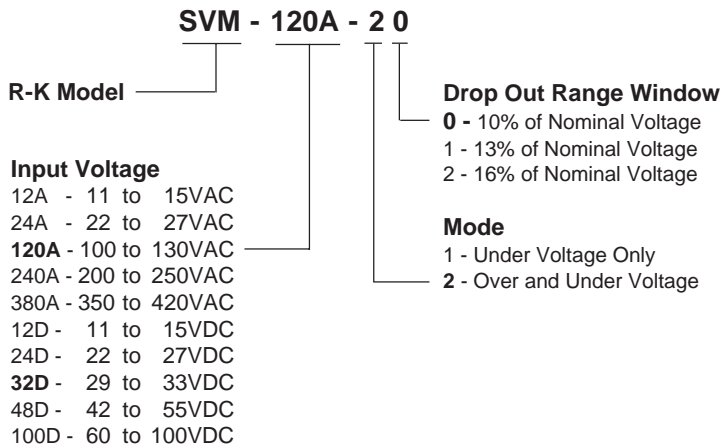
SVM - 120A - 2 0

R-K Model

Input Voltage
12A - 11 to 15VAC
24A - 22 to 27VAC
120A - 100 to 130VAC
240A - 200 to 250VAC
380A - 350 to 420VAC
12D - 11 to 15VDC
24D - 22 to 27VDC
32D - 29 to 33VDC
48D - 42 to 55VDC
100D - 60 to 100VDC

Drop Out Range Window
0 - 10% of Nominal Voltage
1 - 13% of Nominal Voltage
2 - 16% of Nominal Voltage

Mode
1 - Under Voltage Only
2 - Over and Under Voltage